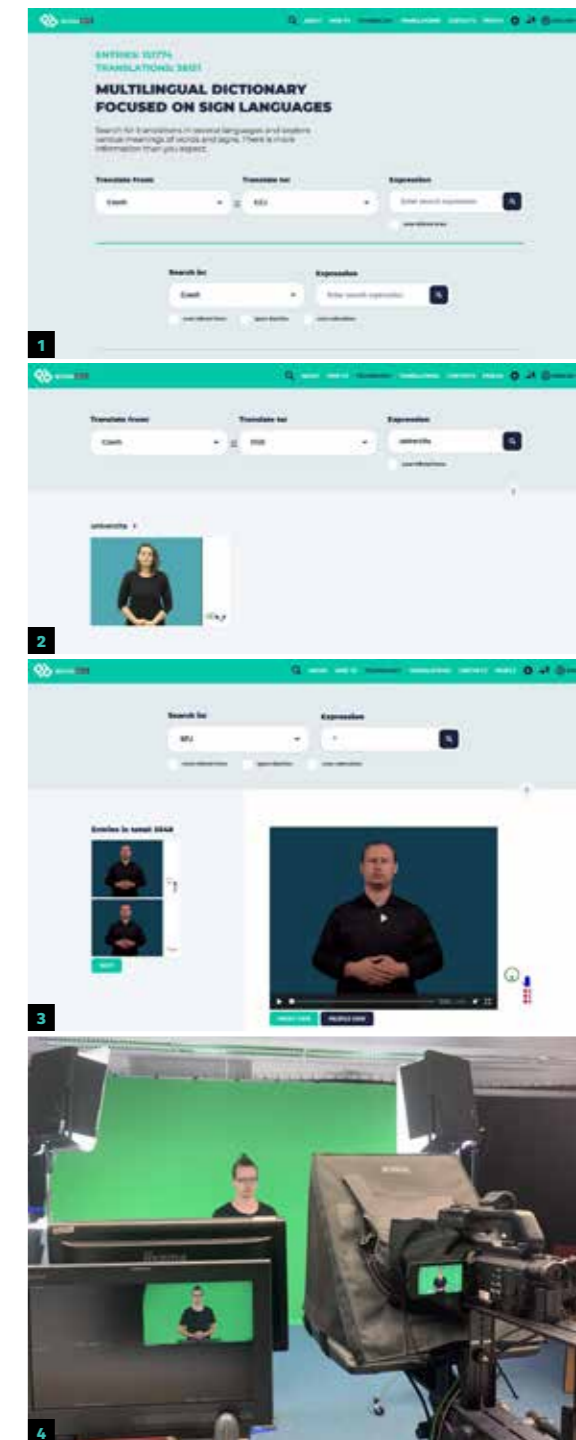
ENTRIES: 10774
TRANSLATIONS: 38121

MULTILINGUAL DICTIONARY FOCUSED ON SIGN LANGUAGES

Search for translations in several languages and explore various meanings of words and signs. There is more information than you expect.

Translate from: Czech
Translate to:
Expression

Search in: Czech
Expression

1

Translate from: Czech
Translate to:
Expression

univerzita

2

Search in:
Expression

Entries in total: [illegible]

NEXT

FRONT VIEW
PROFILE VIEW

3

4